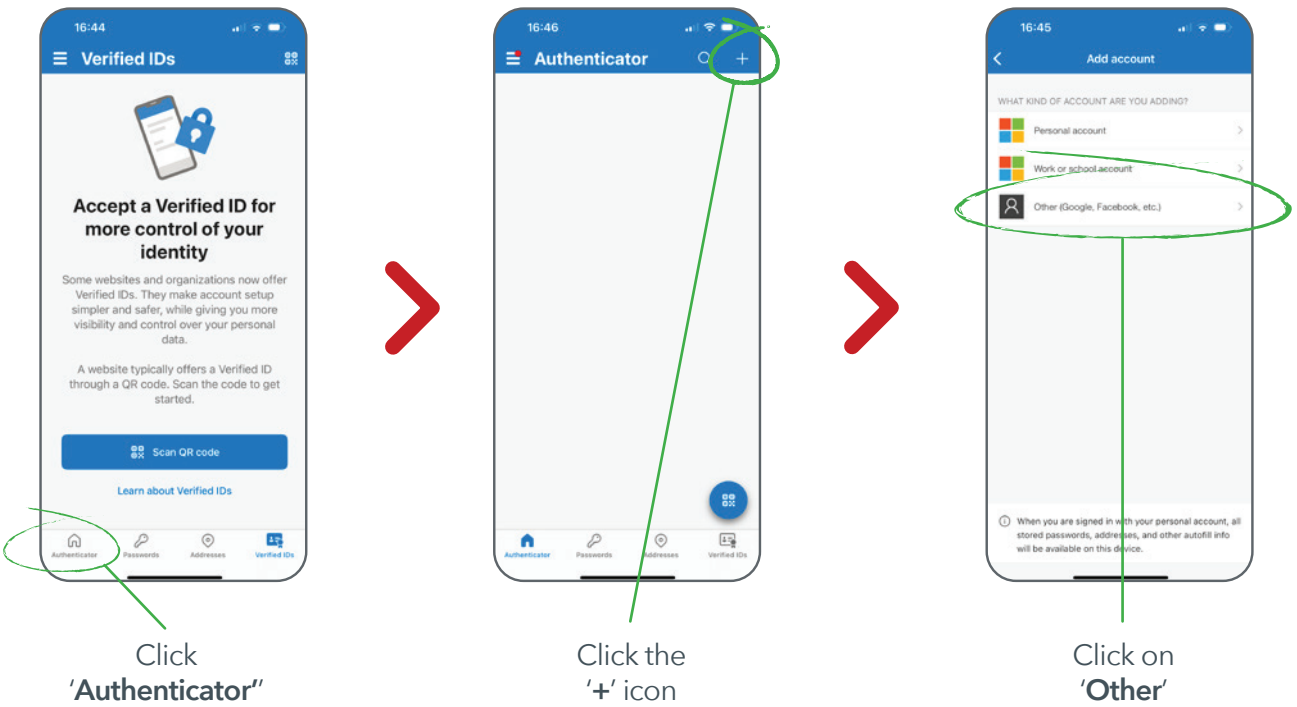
16:44

Verified IDs

Accept a Verified ID for more control of your identity

Some websites and organizations now offer Verified IDs. They make account setup simpler and safer, while giving you more visibility and control over your personal data.

A website typically offers a Verified ID through a QR code. Scan the code to get started.

Scan QR code

Learn about Verified IDs

Authenticator Passwords Addresses Verified IDs

Click 'Authenticator''

16:46

Authenticator

+

Authenticator Passwords Addresses Verified IDs

Click the '+' icon

16:45

Add account

WHAT KIND OF ACCOUNT ARE YOU ADDING?

Personal account

Work or school account

Other (Google, Facebook, etc.)

When you are signed in with your personal account, all stored passwords, addresses, and other autofill info will be available on this device.

Click on 'Other'